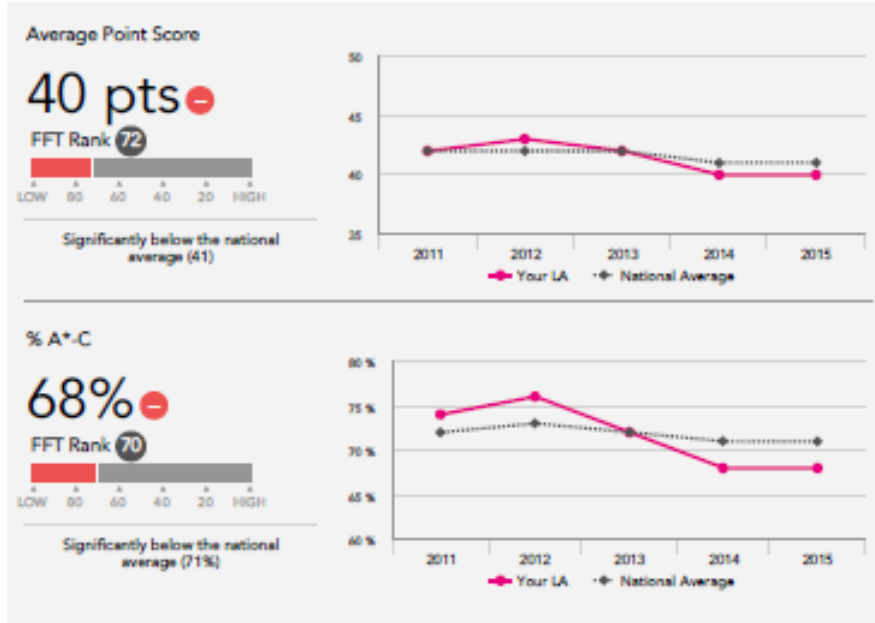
Average Point Score

40 pts

FFT Rank 72

LOW 80 60 40 20 HIGH

Significantly below the national average (41)

50
45
40
35

2011 2012 2013 2014 2015

Your LA National Average

% A*-C

68%

FFT Rank 70

LOW 80 60 40 20 HIGH

Significantly below the national average (71%)

80 %
75 %
70 %
65 %
60 %

2011 2012 2013 2014 2015

Your LA National Average